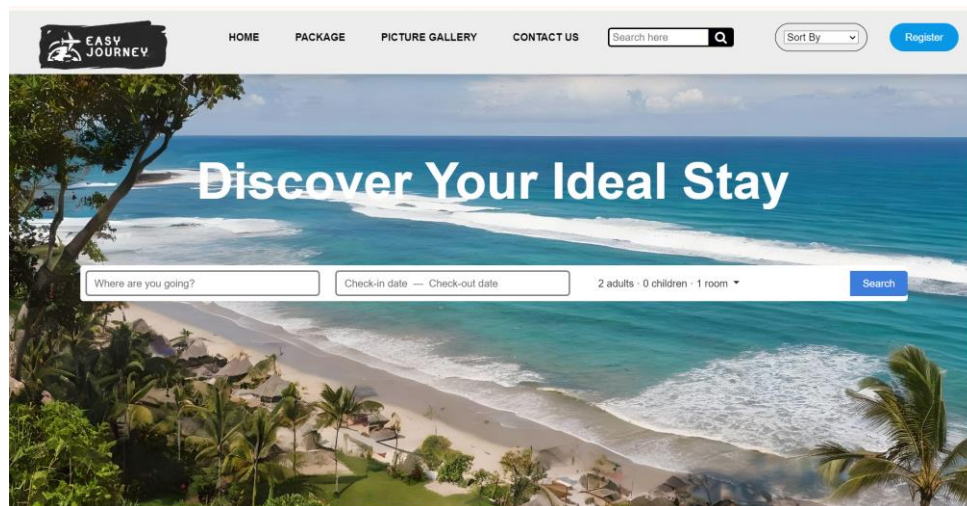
EASY JOURNEY

HOME PACKAGE PICTURE GALLERY CONTACT US

Search here

Sort By

Register

Discover Your Ideal Stay

Where are you going?

Check-in date — Check-out date

2 adults · 0 children · 1 room

Search